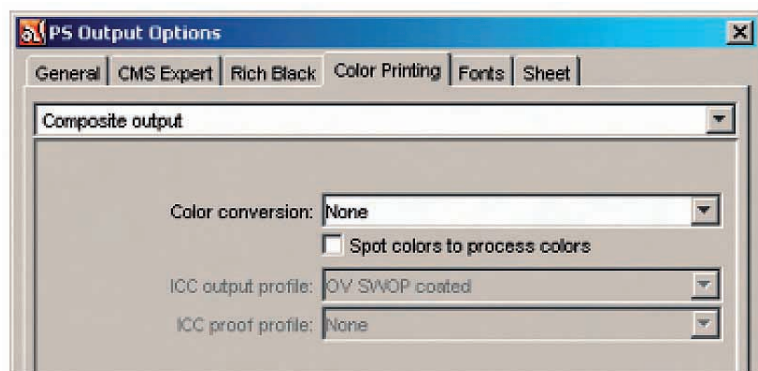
PS Output Options

General | CMS Expert | Rich Black | Color Printing | Fonts | Sheet

Composite output

Color conversion: None

Spot colors to process colors

ICC output profile: OV SWOP coated

ICC proof profile: None